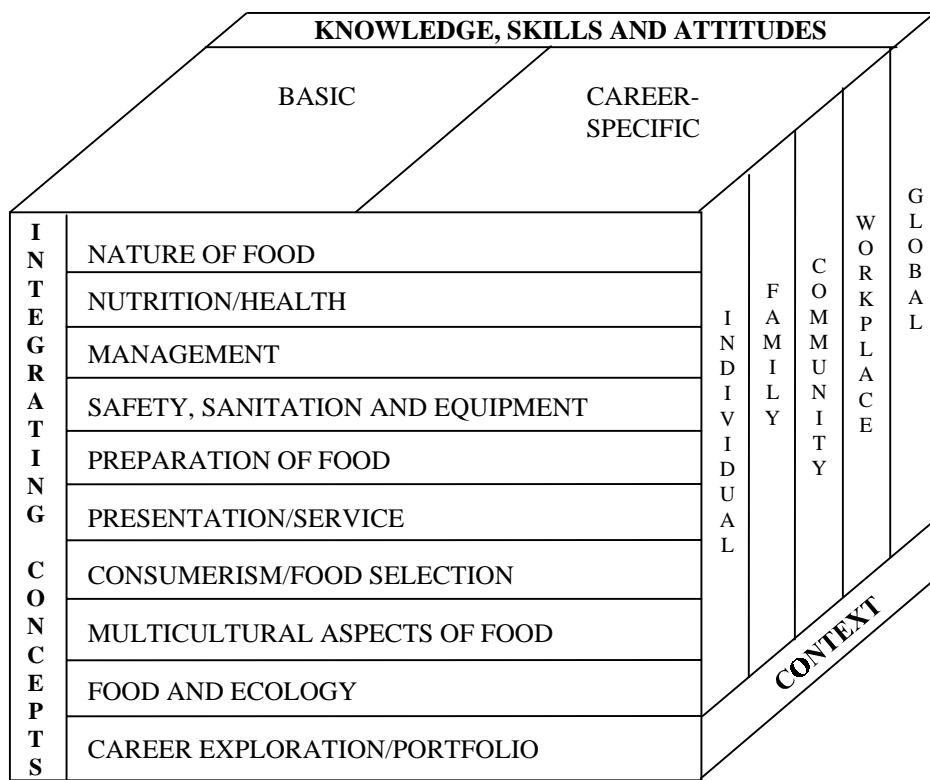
KNOWLEDGE, SKILLS AND ATTITUDES

BASIC

CAREER-SPECIFIC

INTEGRATING CONCEPTS

NATURE OF FOOD

NUTRITION/HEALTH

MANAGEMENT

SAFETY, SANITATION AND EQUIPMENT

PREPARATION OF FOOD

PRESENTATION/SERVICE

CONSUMERISM/FOOD SELECTION

MULTICULTURAL ASPECTS OF FOOD

FOOD AND ECOLOGY

CAREER EXPLORATION/PORTFOLIO

INDIVIDUAL

FAMILY

COMMUNITY

WORKPLACE

GLOBAL

CONTEXT